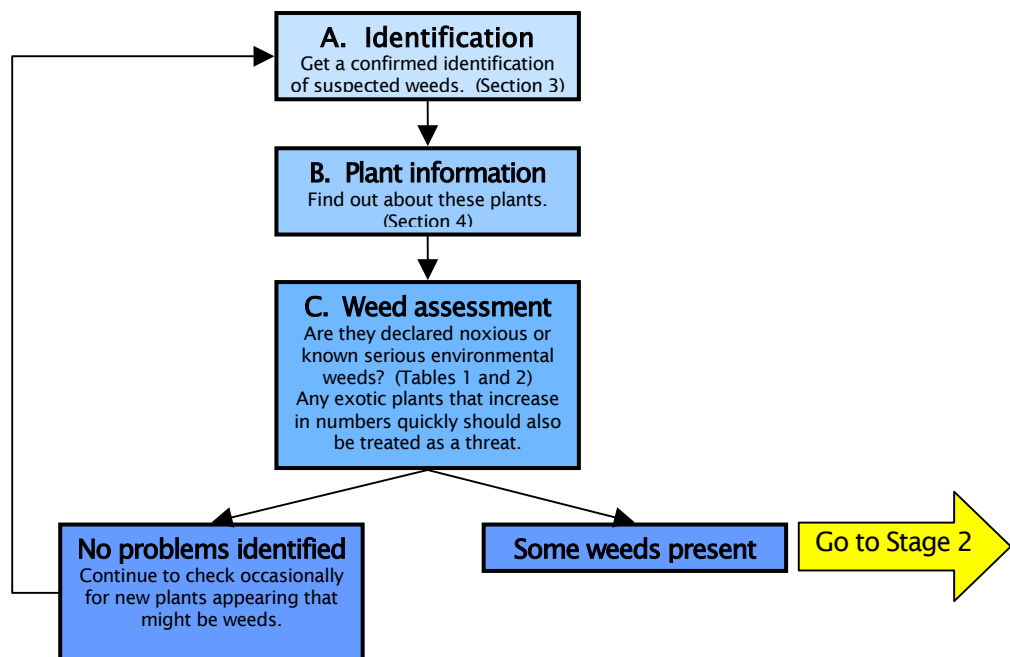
A. Identification
Get a confirmed identification of suspected weeds. (Section 3)

B. Plant information
Find out about these plants. (Section 4)

C. Weed assessment
Are they declared noxious or known serious environmental weeds? (Tables 1 and 2)
Any exotic plants that increase in numbers quickly should also be treated as a threat.

No problems identified
Continue to check occasionally for new plants appearing that might be weeds.

Some weeds present

Go to Stage 2